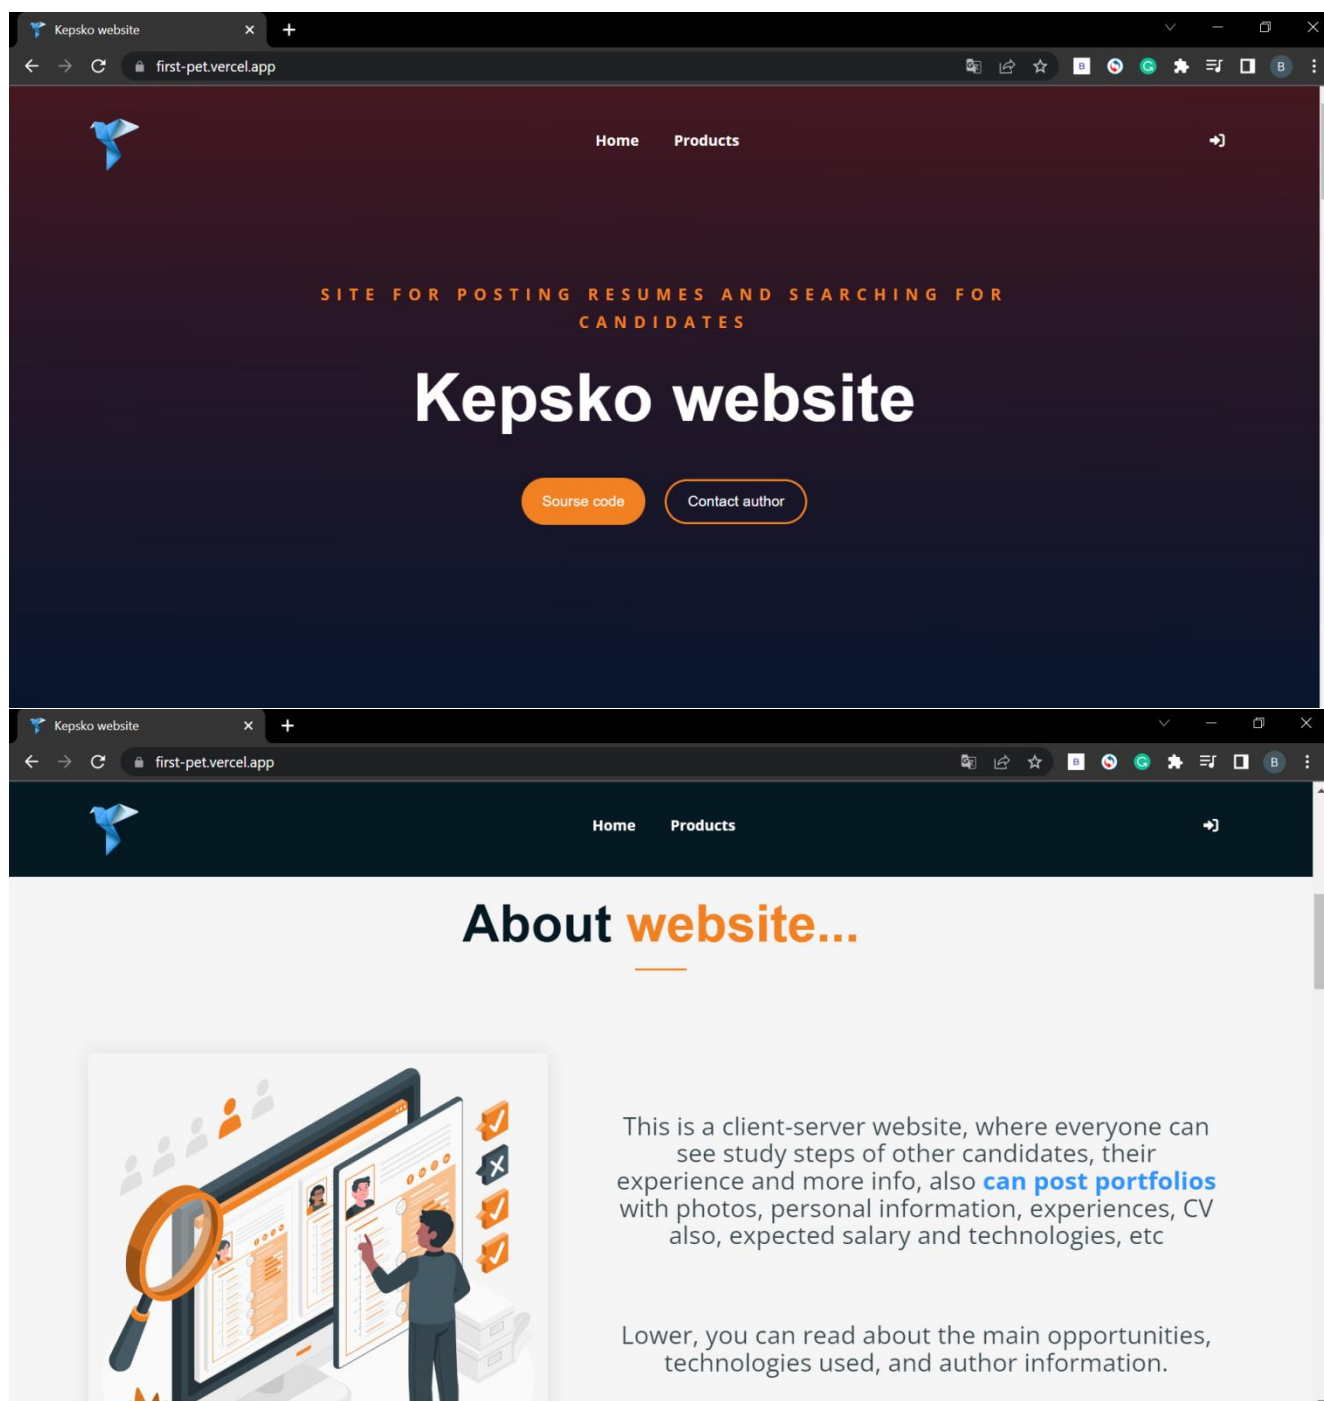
Kepsko website

first-pet.vercel.app

Home Products

SITE FOR POSTING RESUMES AND SEARCHING FOR CANDIDATES

Kepsko website

Sourse code

Contact author

Kepsko website

first-pet.vercel.app

Home Products

About website...

This is a client-server website, where everyone can see study steps of other candidates, their experience and more info, also can post portfolios with photos, personal information, experiences, CV also, expected salary and technologies, etc

Lower, you can read about the main opportunities, technologies used, and author information.